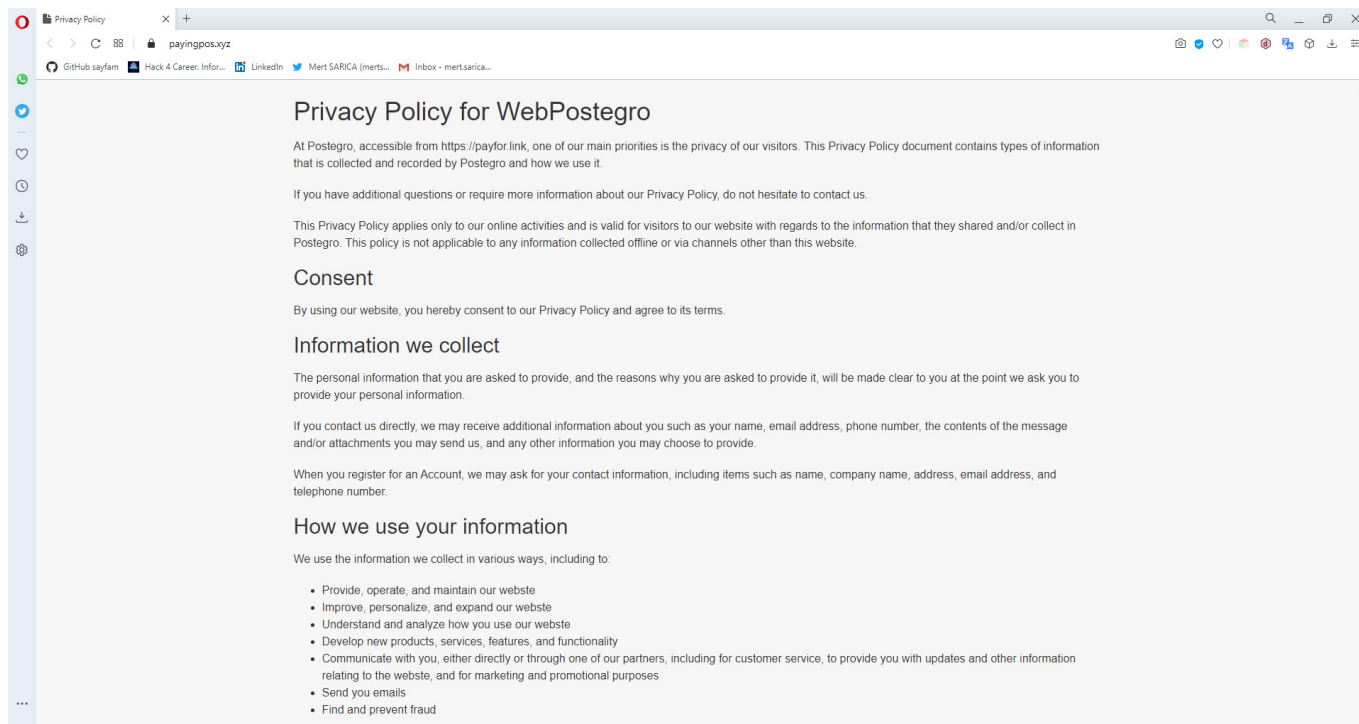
Privacy Policy

payingpos.xyz

GitHub sayfam Hack 4 Career. Infor... LinkedIn Mert SARICA (merts... Inbox - mert.sarica...

Privacy Policy for WebPostegro

At Postegro, accessible from https://payfor.link, one of our main priorities is the privacy of our visitors. This Privacy Policy document contains types of information that is collected and recorded by Postegro and how we use it.

If you have additional questions or require more information about our Privacy Policy, do not hesitate to contact us.

This Privacy Policy applies only to our online activities and is valid for visitors to our website with regards to the information that they shared and/or collect in Postegro. This policy is not applicable to any information collected offline or via channels other than this website.

Consent

By using our website, you hereby consent to our Privacy Policy and agree to its terms.

Information we collect

The personal information that you are asked to provide, and the reasons why you are asked to provide it, will be made clear to you at the point we ask you to provide your personal information.

If you contact us directly, we may receive additional information about you such as your name, email address, phone number, the contents of the message and/or attachments you may send us, and any other information you may choose to provide.

When you register for an Account, we may ask for your contact information, including items such as name, company name, address, email address, and telephone number.

How we use your information

We use the information we collect in various ways, including to:

- Provide, operate, and maintain our webste
- Improve, personalize, and expand our webste
- Understand and analyze how you use our webste
- Develop new products, services, features, and functionality
- Communicate with you, either directly or through one of our partners, including for customer service, to provide you with updates and other information relating to the webste, and for marketing and promotional purposes
- Send you emails
- Find and prevent fraud